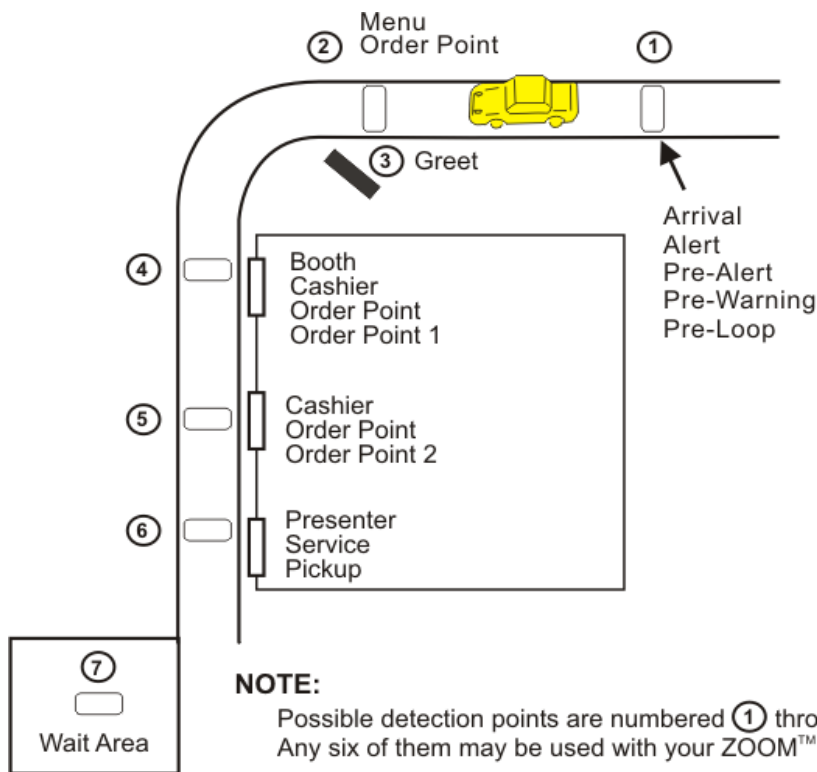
Menu
② Order Point

①

③ Greet

Arrival
Alert
Pre-Alert
Pre-Warning
Pre-Loop

④

Booth
Cashier
Order Point
Order Point 1

⑤

Cashier
Order Point
Order Point 2

⑥

Presenter
Service
Pickup

⑦

Wait Area

NOTE:

Possible detection points are numbered ① thro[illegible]
Any six of them may be used with your ZOOM$^{TM}$ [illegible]